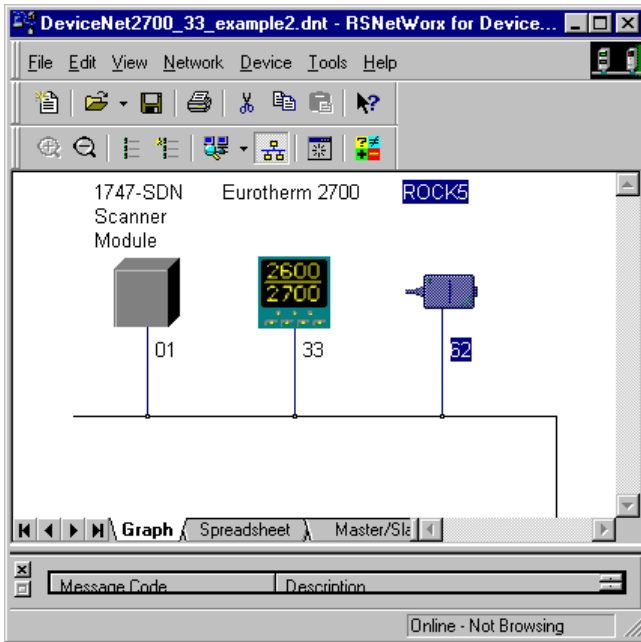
DeviceNet2700_33_example2.dnt - RSNetWorx for Device...

File Edit View Network Device Tools Help

1747-SDN Scanner Module

Eurotherm 2700

ROCK5

2600
2700

01

33

62

Graph Spreadsheet Master/Sla

Message Code | Description

Online - Not Browsing